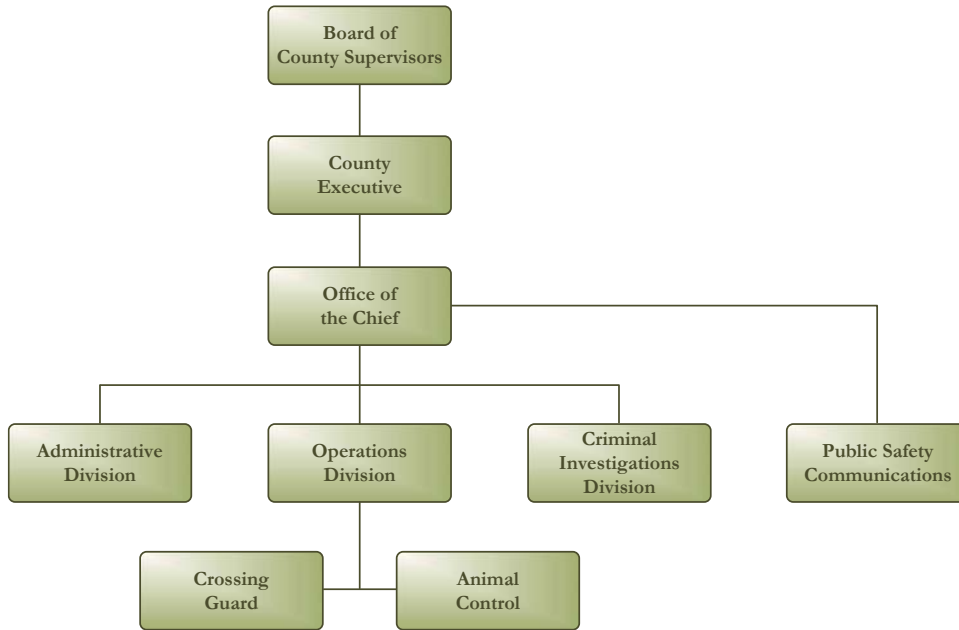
Board of County Supervisors

County Executive

Office of the Chief

Administrative Division

Operations Division

Criminal Investigations Division

Public Safety Communications

Crossing Guard

Animal Control